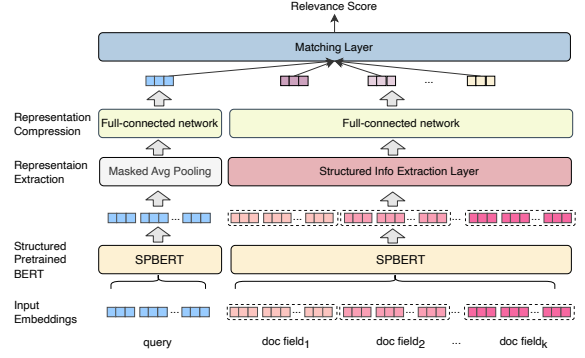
Relevance Score

Matching Layer

...

Representation Compression

Full-connected network

Full-connected network

Represenation Extraction

Masked Avg Pooling

Structured Info Extraction Layer

...

...

...

...

Structured Pretrained BERT

SPBERT

SPBERT

Input Embeddings

...

...

...

...

query

doc field$_1$

doc field$_2$

...

doc field$_k$